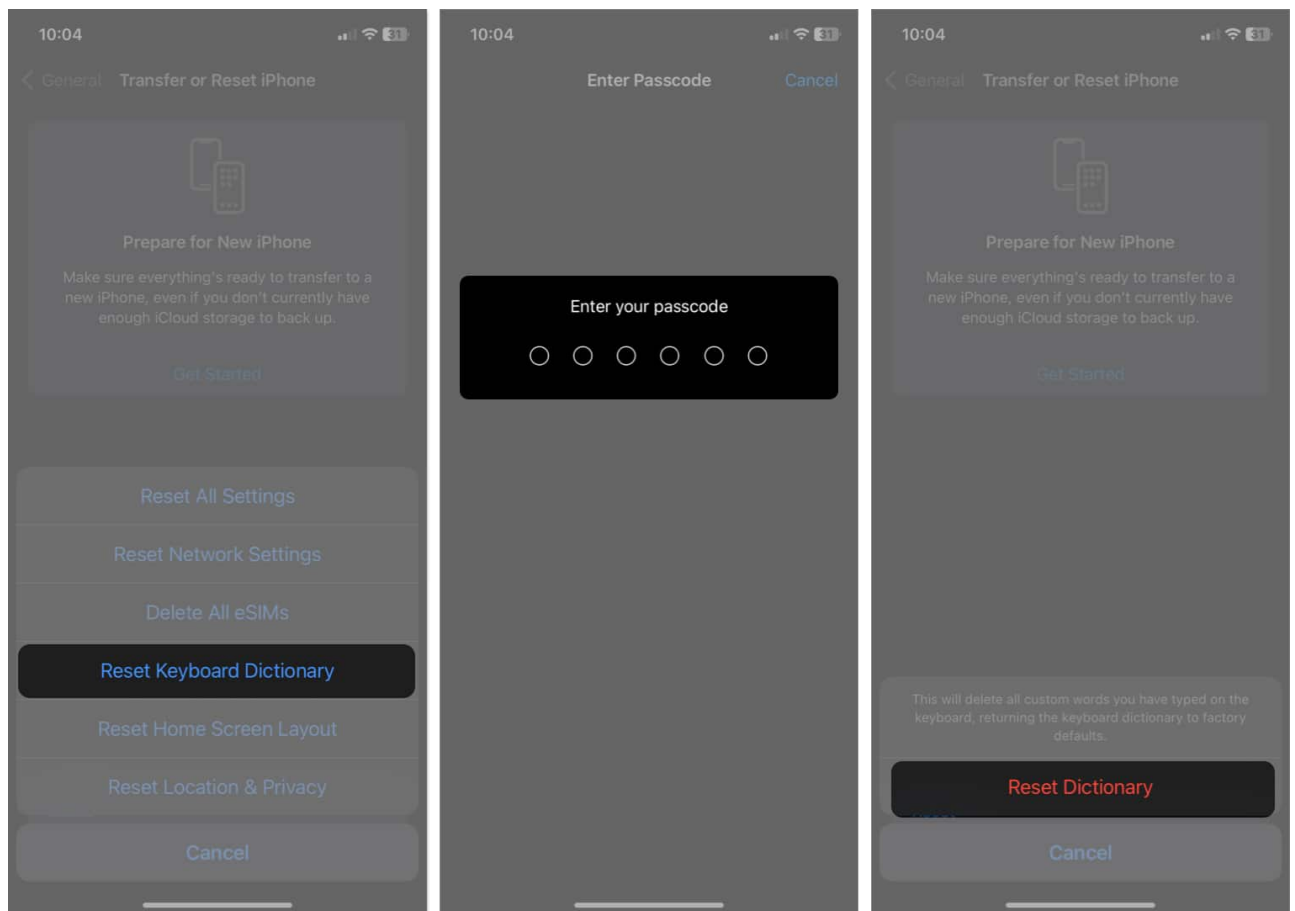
10:04

31

General Transfer or Reset iPhone

Prepare for New iPhone

Make sure everything's ready to transfer to a new iPhone, even if you don't currently have enough iCloud storage to back up.

Get Started

Reset All Settings

Reset Network Settings

Delete All eSIMs

Reset Keyboard Dictionary

Reset Home Screen Layout

Reset Location & Privacy

Cancel

10:04

31

Enter Passcode

Cancel

Enter your passcode

10:04

31

General Transfer or Reset iPhone

Prepare for New iPhone

Make sure everything's ready to transfer to a new iPhone, even if you don't currently have enough iCloud storage to back up.

Get Started

This will delete all custom words you have typed on the keyboard, returning the keyboard dictionary to factory defaults.

Reset Dictionary

Cancel